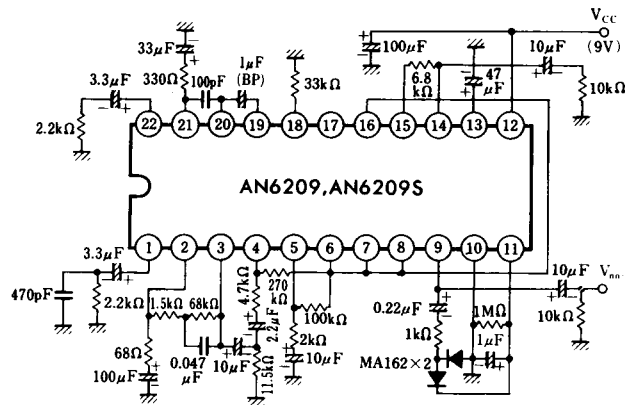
$V_{CC}$
(9V)
$33\mu F$
$330\Omega$
100pF
$1\mu F$
(BP)
$33k\Omega$
$100\mu F$
6.8
$k\Omega$
47
$\mu F$
$10\mu F$
$10k\Omega$
$3.3\mu F$
$2.2k\Omega$
22
21
20
19
18
17
16
15
14
13
12
AN6209,AN6209S
$3.3\mu F$
1
2
3
4
5
6
7
8
9
10
11
$10\mu F$
$V_{no}$
$470pF$
$2.2k\Omega$
$1.5k\Omega$
$68k\Omega$
$4.7k\Omega$
270
$k\Omega$
$100k\Omega$
$0.22\mu F$
$1M\Omega$
$10k\Omega$
$2.2\mu F$
$2k\Omega$
$1k\Omega$
$68\Omega$
0.047
$\mu F$
$10\mu F$
$10\mu F$
$1\mu F$
MA162×2
$100\mu F$
$11.5k\Omega$